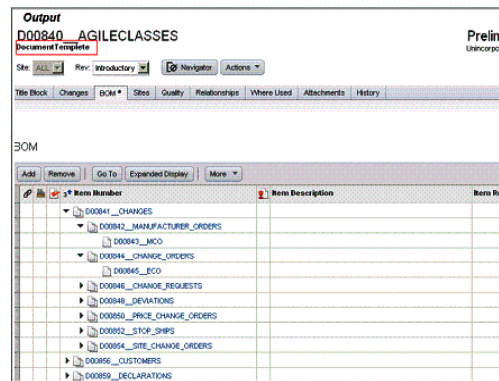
Output

D00840__AGILECLASSES

DocumentTemplete

Prelin

Unincorp

Site: ALL Rev: Introductory Navigator Actions

Title Block | Changes | BOM * | Sites | Quality | Relationships | Where Used | Attachments | History

BOM

Add | Remove | Go To | Expanded Display | More

| 3* Item Number | Item Description | Item R |
|---|---|---|
| D00841__CHANGES | | |
| D00842__MANUFACTURER_ORDERS | | |
| D00843__MCO | | |
| D00844__CHANGE_ORDERS | | |
| D00845__ECO | | |
| D00846__CHANGE_REQUESTS | | |
| D00848__DEVIATIONS | | |
| D00850__PRICE_CHANGE_ORDERS | | |
| D00852__STOP_SHIPS | | |
| D00854__SITE_CHANGE_ORDERS | | |
| D00856__CUSTOMERS | | |
| D00859__DECLARATIONS | | |